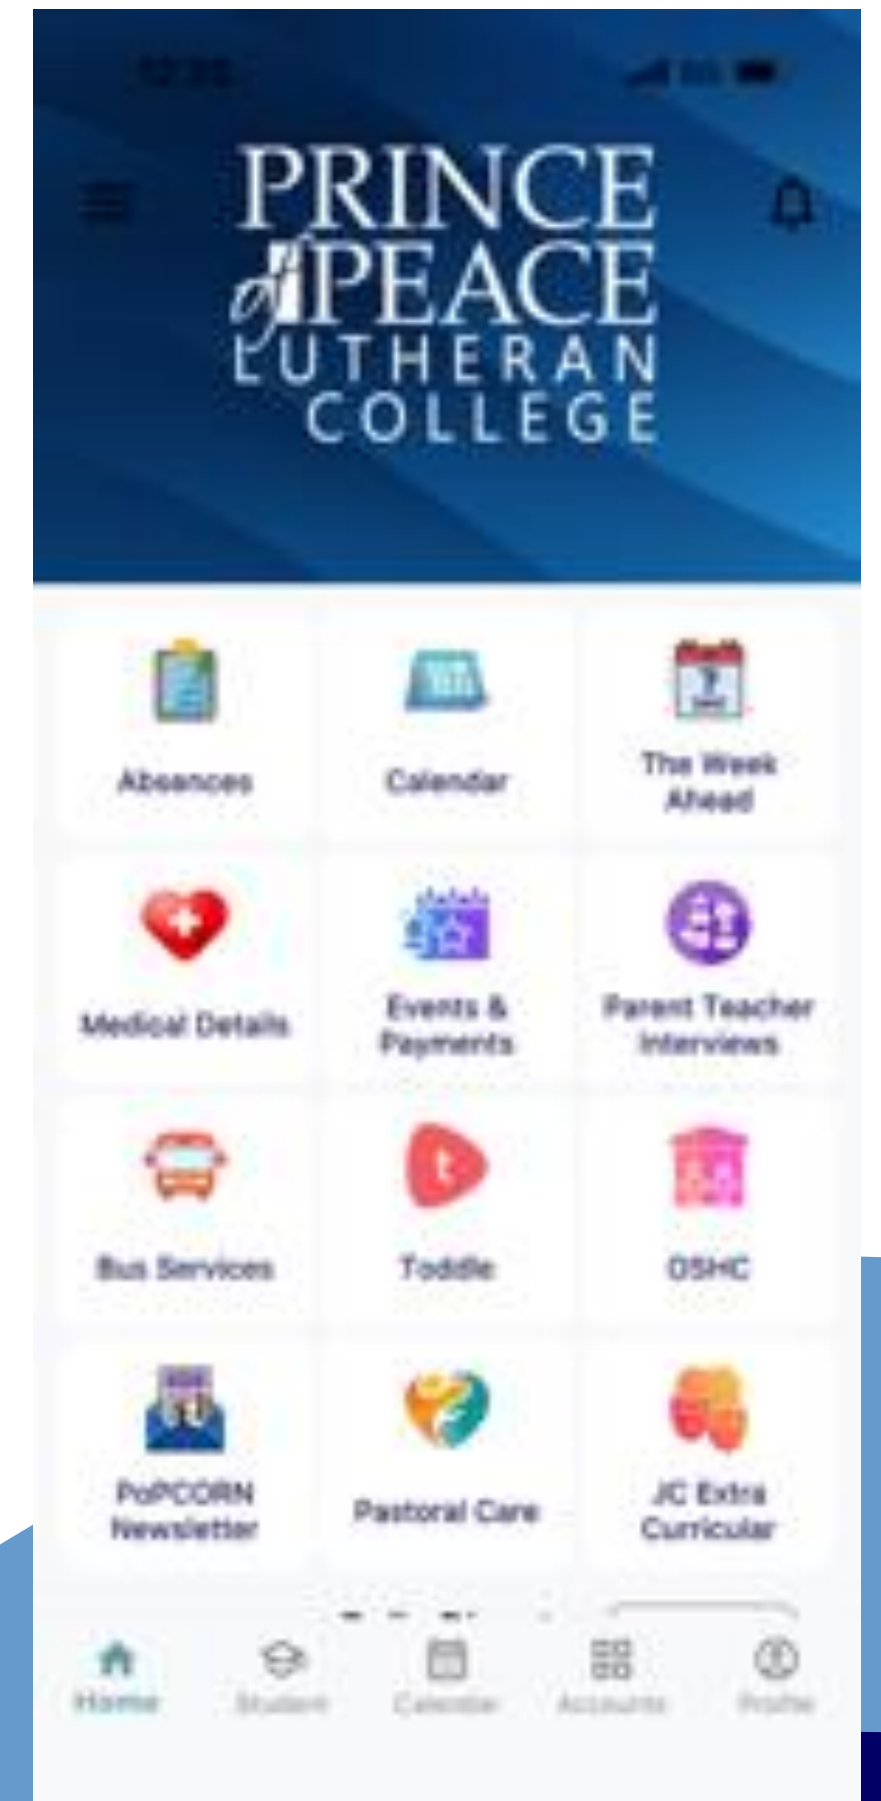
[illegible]

PRINCE of PEACE LUTHERAN COLLEGE

Absences

Calendar

The Week Ahead

Medical Details

Events & Payments

Parent Teacher Interviews

Bus Services

Toddle

OSHC

PoPCORN Newsletter

Pastoral Care

JC Extra Curricular

Home

Student

Calendar

Accounts

Profile